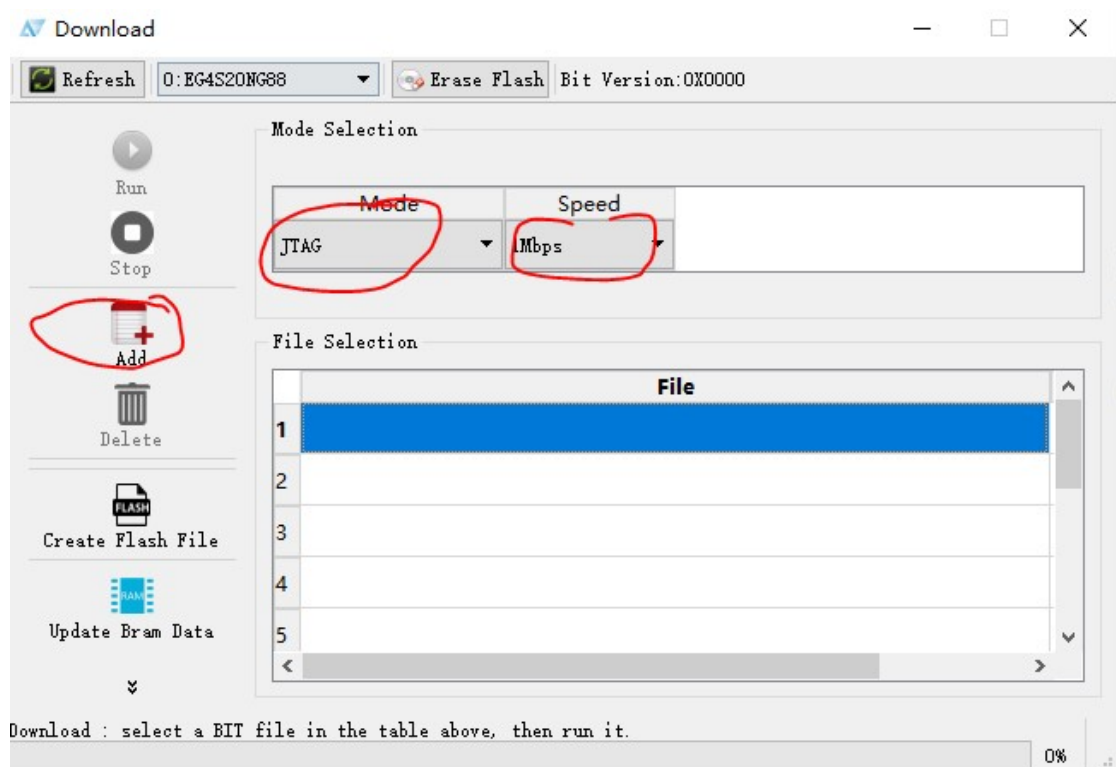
Download

Refresh 0:EG4S20NG88 Erase Flash Bit Version:0X0000

Run
Stop
Add
Delete
Create Flash File
Update Bram Data

Mode Selection

| Mode | Speed |
|---|---|
| JTAG | 1Mbps |

File Selection

| | File |
|---|---|
| 1 | |
| 2 | |
| 3 | |
| 4 | |
| 5 | |

Download : select a BIT file in the table above, then run it.

0%